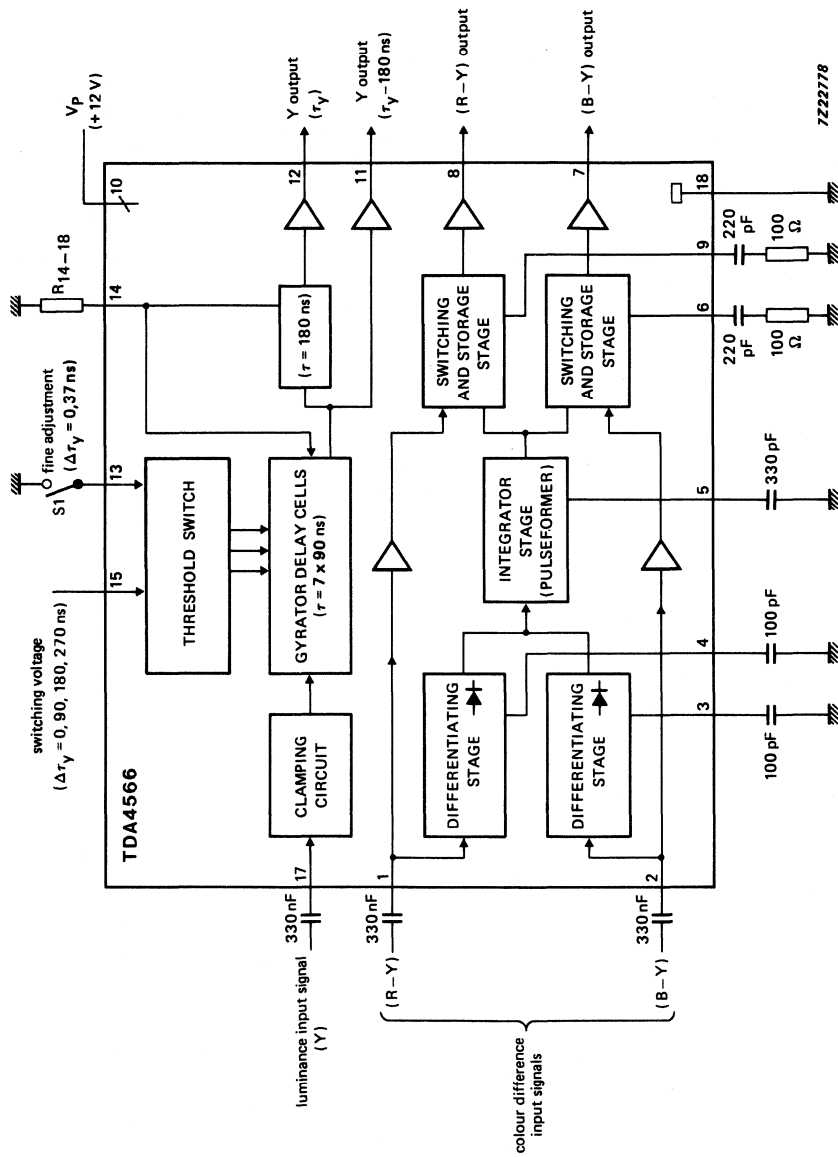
switching voltage
($\Delta\tau_Y$ = 0, 90, 180, 270 ns)

S1

fine adjustment
($\Delta\tau_Y$ = 0,37 ns)

$R_{14-18}$

$V_P$
(+12 V)

TDA4566

15

13

14

10

THRESHOLD SWITCH

GYRATOR DELAY CELLS
($\tau$ = 7 x 90 ns)

($\tau$ = 180 ns)

12

11

Y output
($\tau_Y$)

Y output
($\tau_Y$–180 ns)

CLAMPING CIRCUIT

17

luminance input signal
(Y)

330 nF

1

(R – Y)

330 nF

2

(B – Y)

330 nF

colour difference
input signals

DIFFERENTIATING STAGE

DIFFERENTIATING STAGE

INTEGRATOR STAGE
(PULSEFORMER)

SWITCHING AND STORAGE STAGE

SWITCHING AND STORAGE STAGE

8

(R – Y) output

7

(B – Y) output

18

9

220 pF

100 Ω

6

220 pF

100 Ω

5

330 pF

4

100 pF

3

100 pF

7Z22778